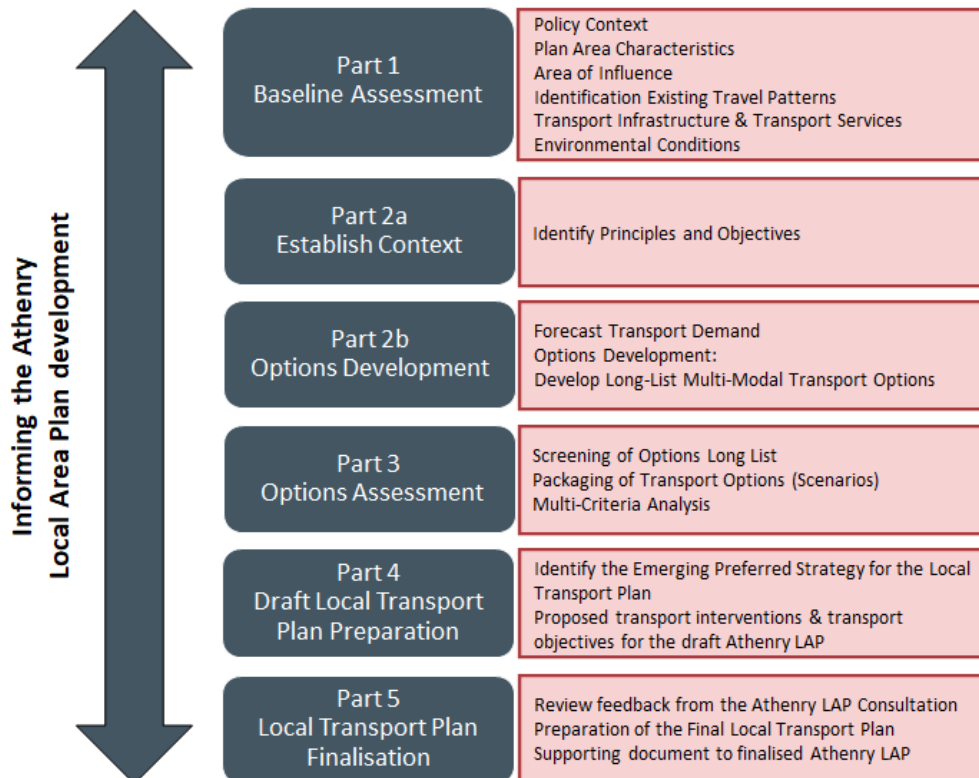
Informing the Athenry
Local Area Plan development

Part 1
Baseline Assessment

Policy Context
Plan Area Characteristics
Area of Influence
Identification Existing Travel Patterns
Transport Infrastructure & Transport Services
Environmental Conditions

Part 2a
Establish Context

Identify Principles and Objectives

Part 2b
Options Development

Forecast Transport Demand
Options Development:
Develop Long-List Multi-Modal Transport Options

Part 3
Options Assessment

Screening of Options Long List
Packaging of Transport Options (Scenarios)
Multi-Criteria Analysis

Part 4
Draft Local Transport Plan Preparation

Identify the Emerging Preferred Strategy for the Local Transport Plan
Proposed transport interventions & transport objectives for the draft Athenry LAP

Part 5
Local Transport Plan Finalisation

Review feedback from the Athenry LAP Consultation
Preparation of the Final Local Transport Plan
Supporting document to finalised Athenry LAP